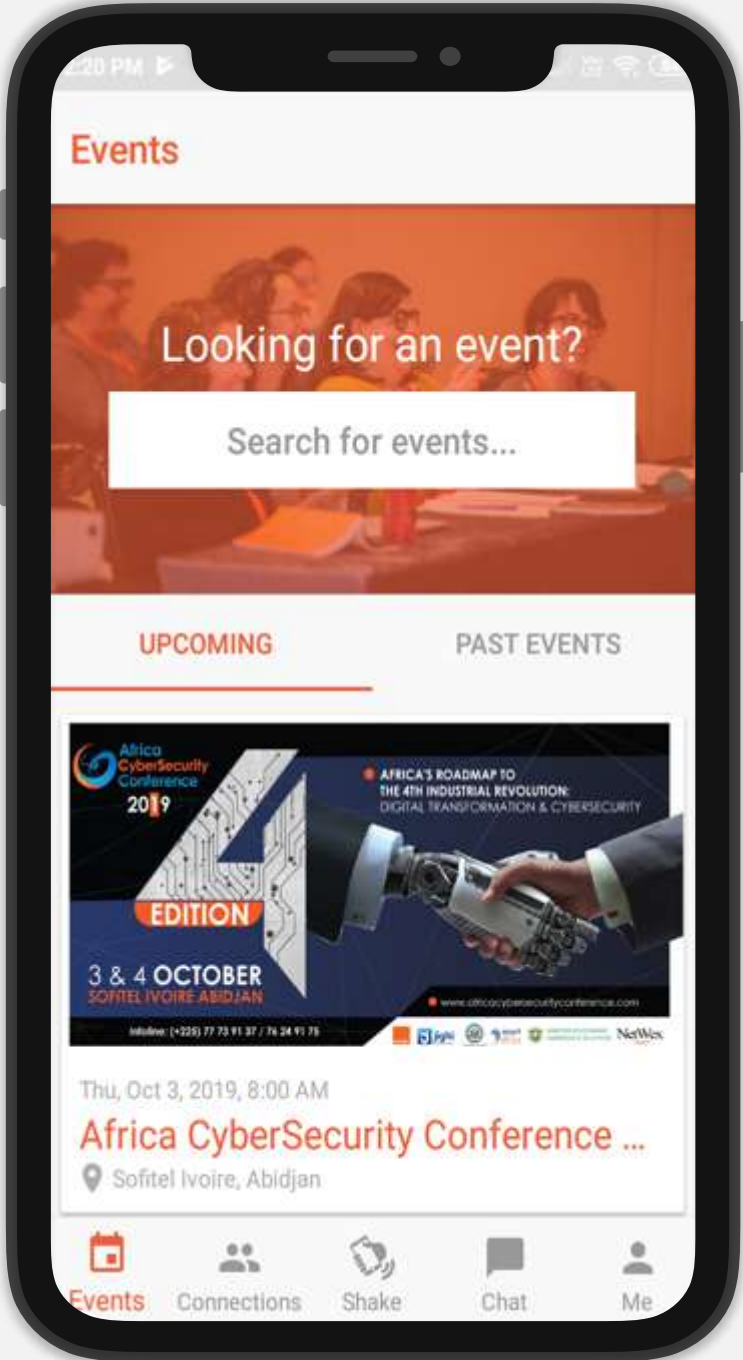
2:20 PM

Events

Looking for an event?

Search for events...

UPCOMING

PAST EVENTS

Africa CyberSecurity Conference 2019

AFRICA'S ROADMAP TO THE 4TH INDUSTRIAL REVOLUTION: DIGITAL TRANSFORMATION & CYBERSECURITY

4

EDITION

3 & 4 OCTOBER
SOFITEL IVOIRE ABIDJAN

www.africacybersecurityconference.com

Infoline: (+225) 77 73 91 37 / 76 24 91 75

NetWex

Thu, Oct 3, 2019, 8:00 AM

Africa CyberSecurity Conference ...

Sofitel Ivoire, Abidjan

Events

Connections

Shake

Chat

Me